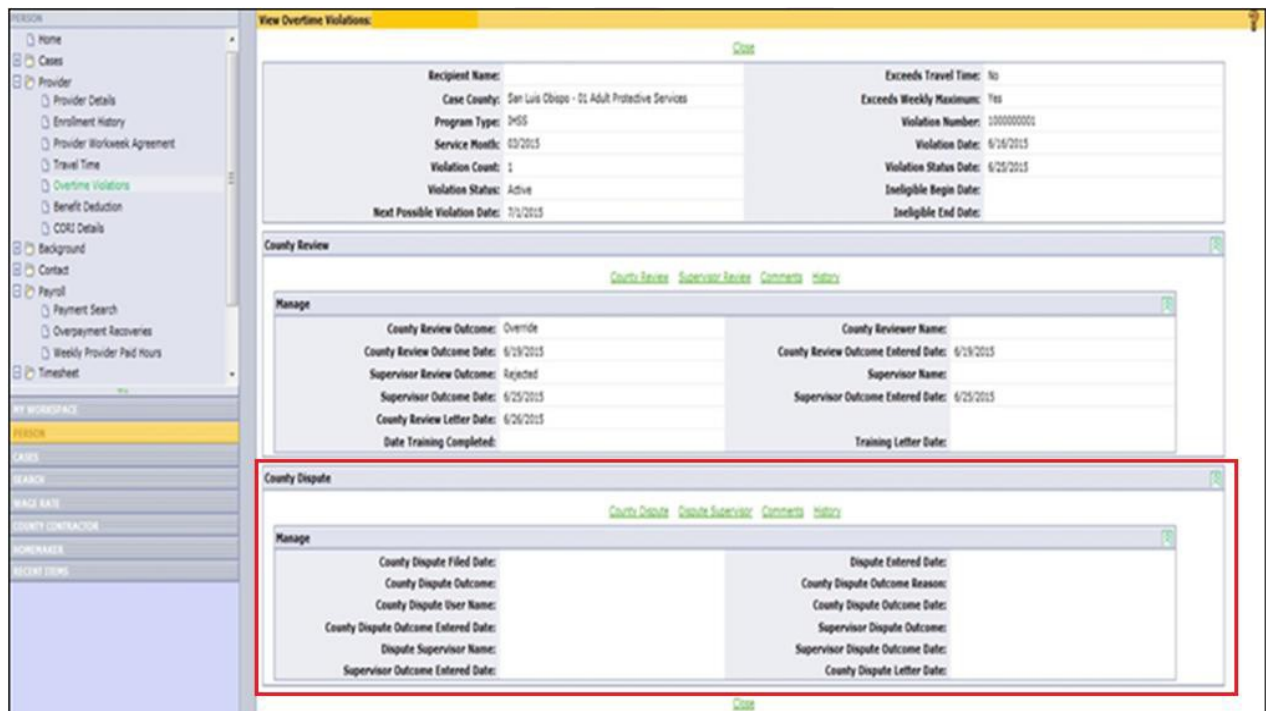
PERSON
Home
Cases
Provider
Provider Details
Enrollment History
Provider Workweek Agreement
Travel Time
Overtime Violations
Benefit Deduction
CORI Details
Background
Contact
Payroll
Payment Search
Overpayment Recoveries
Weekly Provider Paid Hours
Timesheet
MY WORKSPACE
PERSON
CASES
SEARCH
WAGE RATE
COUNTY CONTRACTOR
HOMEMAKER
RECENT ITEMS

View Overtime Violations:

Close

| | | | |
|---|---|---|---|
| Recipient Name: | | Exceeds Travel Time: | No |
| Case County: | San Luis Obispo - 01 Adult Protective Services | Exceeds Weekly Maximum: | Yes |
| Program Type: | IHSS | Violation Number: | 1000000001 |
| Service Month: | 03/2015 | Violation Date: | 6/16/2015 |
| Violation Count: | 1 | Violation Status Date: | 6/25/2015 |
| Violation Status: | Active | Ineligible Begin Date: | |
| Next Possible Violation Date: | 7/1/2015 | Ineligible End Date: | |

County Review

County Review Supervisor Review Comments History

Manage

| | | | |
|---|---|---|---|
| County Review Outcome: | Override | County Reviewer Name: | |
| County Review Outcome Date: | 6/19/2015 | County Review Outcome Entered Date: | 6/19/2015 |
| Supervisor Review Outcome: | Rejected | Supervisor Name: | |
| Supervisor Outcome Date: | 6/25/2015 | Supervisor Outcome Entered Date: | 6/25/2015 |
| County Review Letter Date: | 6/26/2015 | | |
| Date Training Completed: | | Training Letter Date: | |

County Dispute

County Dispute Dispute Supervisor Comments History

Manage

| | | | |
|---|---|---|---|
| County Dispute Filed Date: | | Dispute Entered Date: | |
| County Dispute Outcome: | | County Dispute Outcome Reason: | |
| County Dispute User Name: | | County Dispute Outcome Date: | |
| County Dispute Outcome Entered Date: | | Supervisor Dispute Outcome: | |
| Dispute Supervisor Name: | | Supervisor Dispute Outcome Date: | |
| Supervisor Outcome Entered Date: | | County Dispute Letter Date: | |

Close